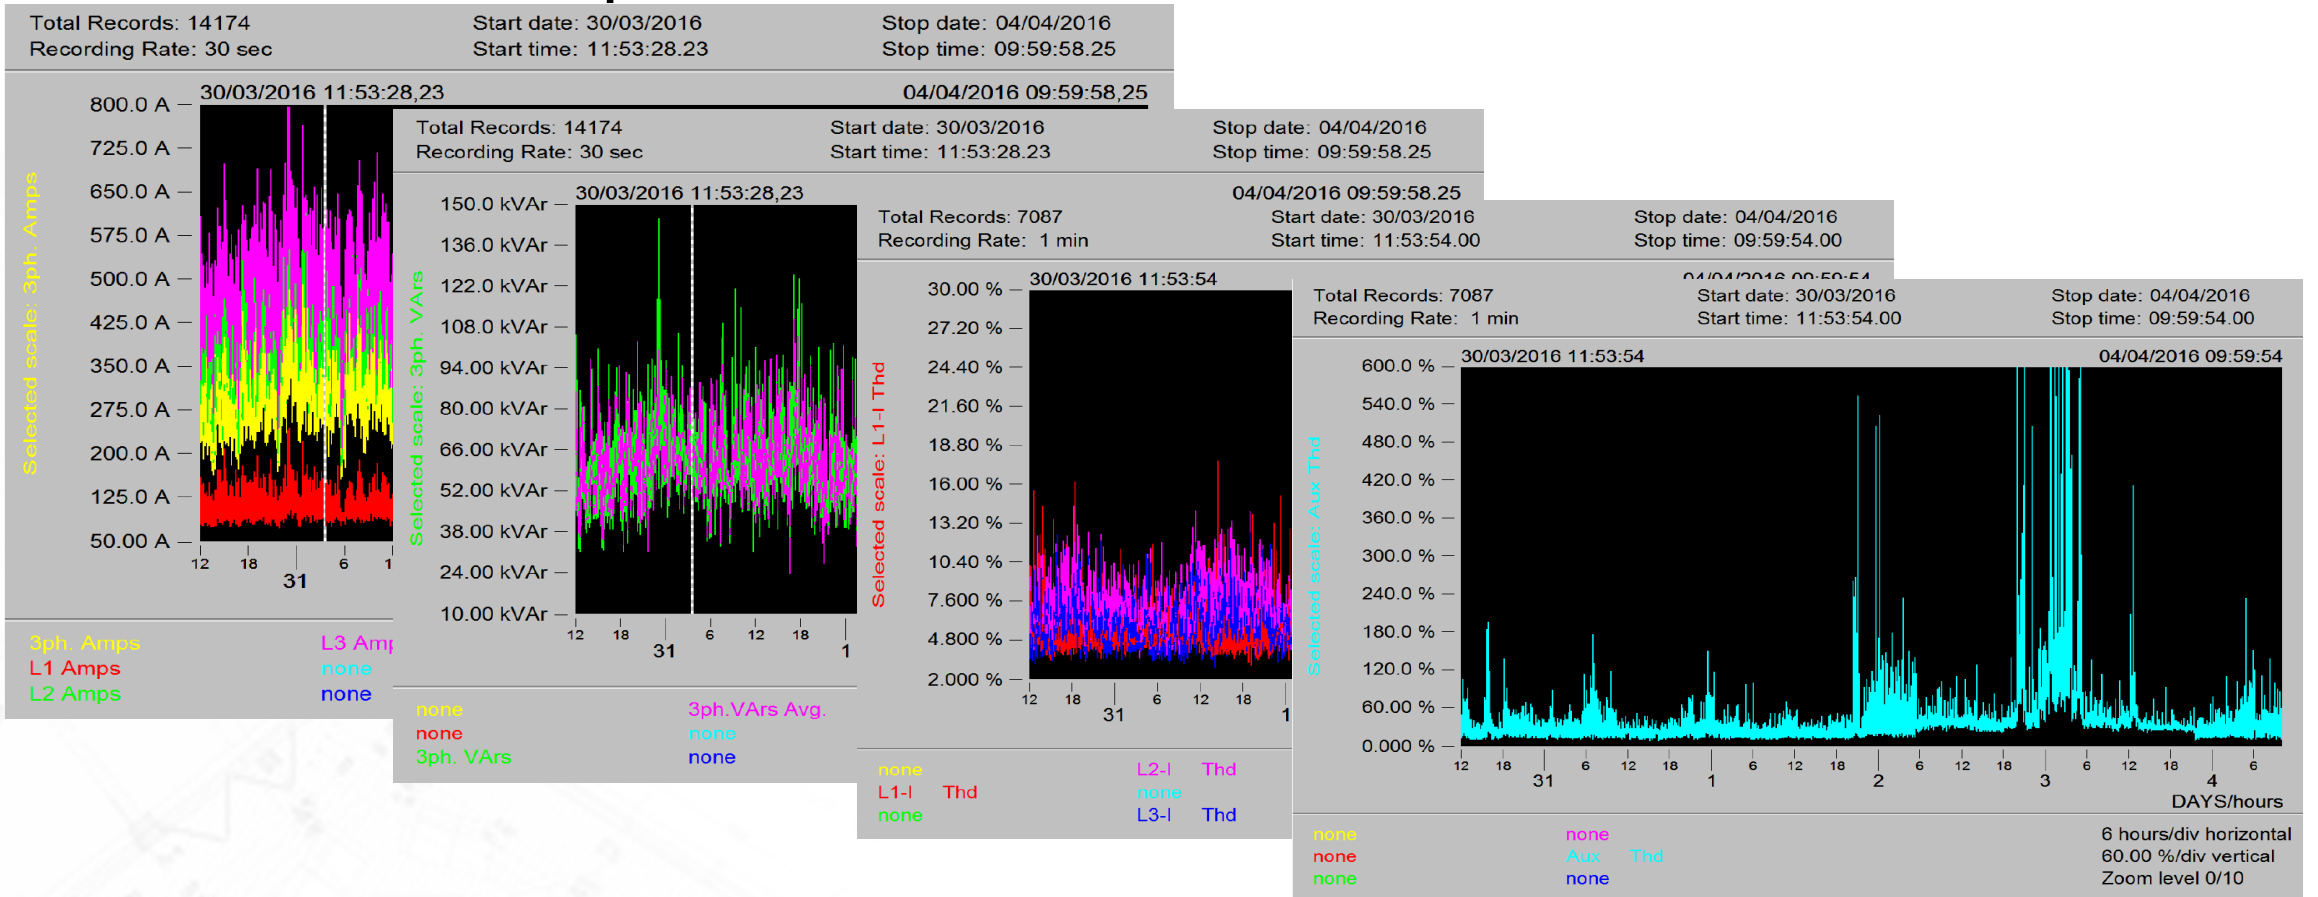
Total Records: 14174
Recording Rate: 30 sec
Start date: 30/03/2016
Start time: 11:53:28.23
Stop date: 04/04/2016
Stop time: 09:59:58.25

30/03/2016 11:53:28,23
04/04/2016 09:59:58,25

Selected scale: 3ph. Amps
800.0 A
725.0 A
650.0 A
575.0 A
500.0 A
425.0 A
350.0 A
275.0 A
200.0 A
125.0 A
50.00 A
12 18 6 1
31

3ph. Amps
L1 Amps
L2 Amps
L3 Amp
none
none

Total Records: 14174
Recording Rate: 30 sec
Start date: 30/03/2016
Start time: 11:53:28.23
Stop date: 04/04/2016
Stop time: 09:59:58.25

30/03/2016 11:53:28,23
04/04/2016 09:59:58.25

Selected scale: 3ph. VArs
150.0 kVAr
136.0 kVAr
122.0 kVAr
108.0 kVAr
94.00 kVAr
80.00 kVAr
66.00 kVAr
52.00 kVAr
38.00 kVAr
24.00 kVAr
10.00 kVAr
12 18 6 12 18
31 1

none
none
3ph. VArs
3ph.VArs Avg.
none
none

Total Records: 7087
Recording Rate: 1 min
Start date: 30/03/2016
Start time: 11:53:54.00
Stop date: 04/04/2016
Stop time: 09:59:54.00

30/03/2016 11:53:54
04/04/2016 09:59:54

Selected scale: L1-I Thd
30.00 %
27.20 %
24.40 %
21.60 %
18.80 %
16.00 %
13.20 %
10.40 %
7.600 %
4.800 %
2.000 %
12 18 6 12 18
31 1

none
L1-I Thd
none
L2-I Thd
none
L3-I Thd

Total Records: 7087
Recording Rate: 1 min
Start date: 30/03/2016
Start time: 11:53:54.00
Stop date: 04/04/2016
Stop time: 09:59:54.00

30/03/2016 11:53:54
04/04/2016 09:59:54

Selected scale: Aux Thd
600.0 %
540.0 %
480.0 %
420.0 %
360.0 %
300.0 %
240.0 %
180.0 %
120.0 %
60.00 %
0.000 %
12 18 6 12 18 6 12 18 6 12 18 6 12 18 6
31 1 2 3 4
DAYS/hours

none
none
none
none
Aux Thd
none
6 hours/div horizontal
60.00 %/div vertical
Zoom level 0/10